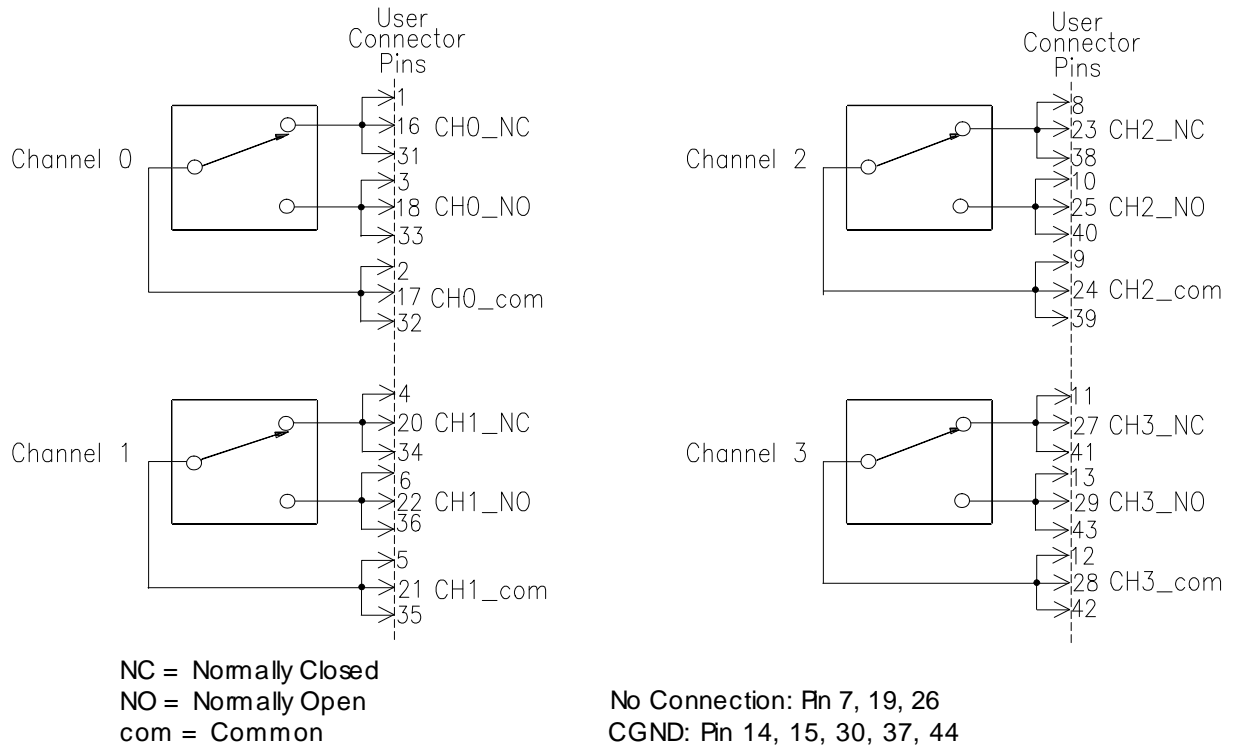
User Connector Pins

Channel 0
1
16 CH0_NC
31
3
18 CH0_NO
33
2
17 CH0_com
32

Channel 1
4
20 CH1_NC
34
6
22 CH1_NO
36
5
21 CH1_com
35

User Connector Pins

Channel 2
8
23 CH2_NC
38
10
25 CH2_NO
40
9
24 CH2_com
39

Channel 3
11
27 CH3_NC
41
13
29 CH3_NO
43
12
28 CH3_com
42

NC = Normally Closed
NO = Normally Open
com = Common

No Connection: Pin 7, 19, 26
CGND: Pin 14, 15, 30, 37, 44